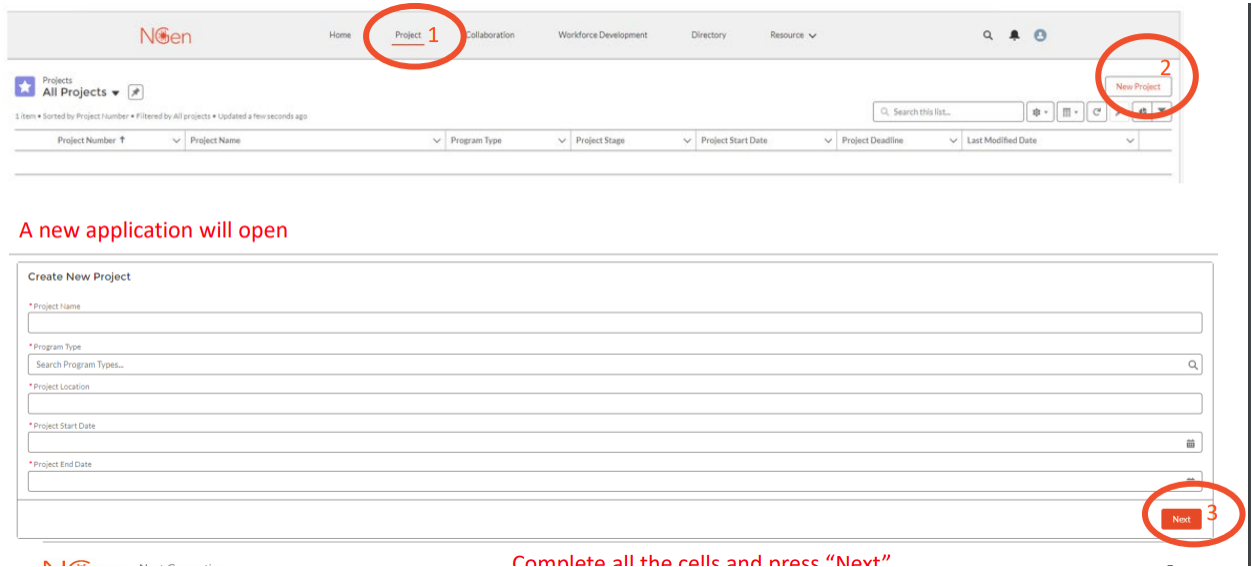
NGen

Home Project 1 Collaboration Workforce Development Directory Resource

Projects
All Projects

2
New Project

1 item • Sorted by Project Number • Filtered by All projects • Updated a few seconds ago

Search this list...

| Project Number ↑ | Project Name | Program Type | Project Stage | Project Start Date | Project Deadline | Last Modified Date |
|---|---|---|---|---|---|---|

A new application will open

Create New Project

* Project Name

* Program Type
Search Program Types...

* Project Location

* Project Start Date

* Project End Date

Next 3

Complete all the cells and press “Next”